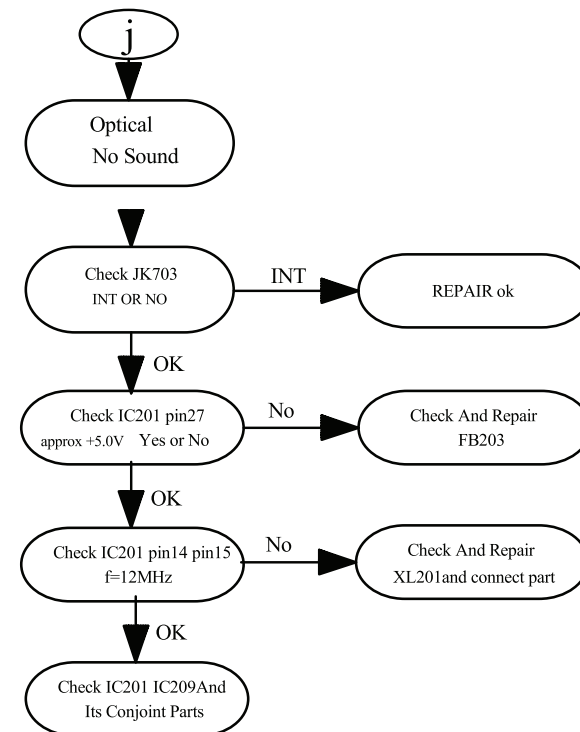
j

Optical
No Sound

Check JK703
INT OR NO

INT

REPAIR ok

OK

Check IC201 pin27
approx +5.0V Yes or No

No

Check And Repair
FB203

OK

Check IC201 pin14 pin15
f=12MHz

No

Check And Repair
XL201and connect part

OK

Check IC201 IC209And
Its Conjoint Parts